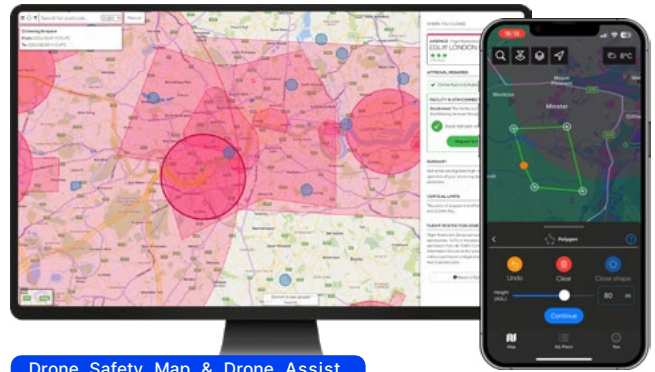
Search for postcode
Pinpoint
EGLW LONDON
APPROVAL REQUIRED
Request fly
SUMMARY
VERTICAL LIMITS
FLIGHT RESTRICTION ZONE
Minster
Polygon
Undo
Clear
Close shape
Height (AGL)
80
m
Continue
Map
My Plans
You
8°C
Drone Safety Map & Drone Assist